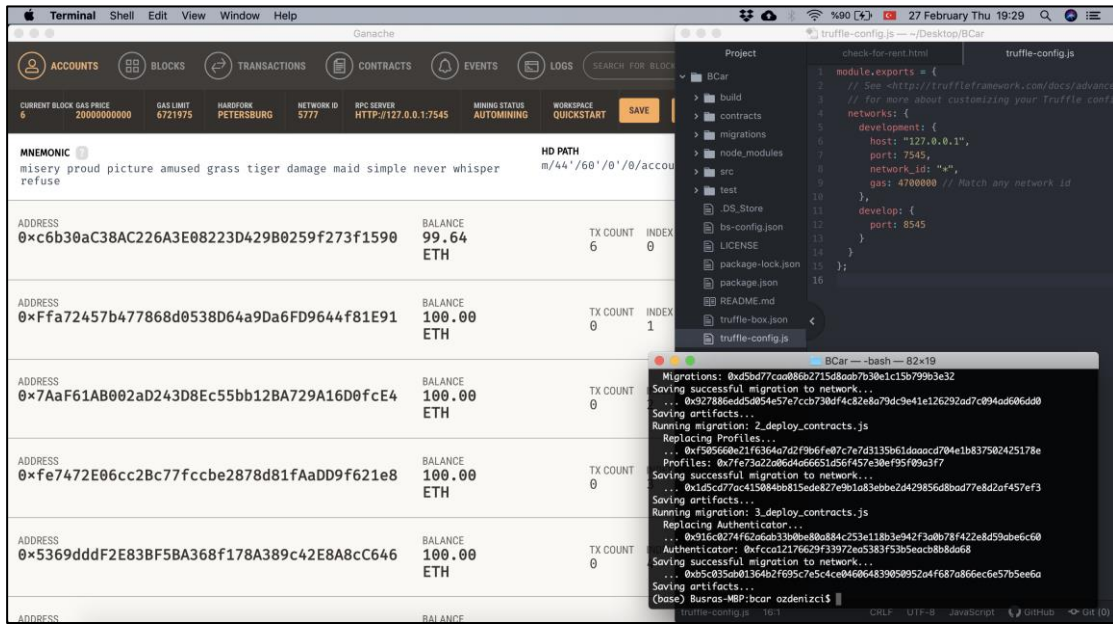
Terminal Shell Edit View Window Help

%90 27 February Thu 19:29

Ganache

ACCOUNTS BLOCKS TRANSACTIONS CONTRACTS EVENTS LOGS SEARCH FOR BLOCK

CURRENT BLOCK 6 | GAS PRICE 20000000000 | GAS LIMIT 6721975 | HARDFORK PETERSBURG | NETWORK ID 5777 | RPC SERVER HTTP://127.0.0.1:7545 | MINING STATUS AUTOMINING | WORKSPACE QUICKSTART | SAVE

MNEMONIC
misery proud picture amused grass tiger damage maid simple never whisper refuse

HD PATH
m/44'/60'/0'/0/accou

| ADDRESS | BALANCE | TX COUNT | INDEX |
|---|---|---|---|
| 0×c6b30aC38AC226A3E08223D429B0259f273f1590 | 99.64 ETH | 6 | 0 |
| 0×Ffa72457b477868d0538D64a9Da6FD9644f81E91 | 100.00 ETH | 0 | 1 |
| 0×7AaF61AB002aD243D8Ec55bb12BA729A16D0fcE4 | 100.00 ETH | 0 | |
| 0×fe7472E06cc2Bc77fccbe2878d81fAaDD9f621e8 | 100.00 ETH | 0 | |
| 0×5369dddF2E83BF5BA368f178A389c42E8A8cC646 | 100.00 ETH | 0 | |

ADDRESS BALANCE

truffle-config.js — ~/Desktop/BCar

Project | check-for-rent.html | truffle-config.js

BCar
build
contracts
migrations
node_modules
src
test
.DS_Store
bs-config.json
LICENSE
package-lock.json
package.json
README.md
truffle-box.json
truffle-config.js

1 module.exports = {
2 // See <http://truffleframework.com/docs/advanc
3 // for more about customizing your Truffle confi
4 networks: {
5 development: {
6 host: "127.0.0.1",
7 port: 7545,
8 network_id: "*",
9 gas: 4700000 // Match any network id
10 },
11 develop: {
12 port: 8545
13 }
14 }
15 };
16

BCar — -bash — 82×19

Migrations: 0xd5bd77caa086b2715d8aab7b30e1c15b799b3e32
Saving successful migration to network...
... 0x927886edd5d054e57e7ccb730df4c82e8a79dc9e41e126292ad7c094ad606dd0
Saving artifacts...
Running migration: 2_deploy_contracts.js
Replacing Profiles...
... 0xf505660e21f6364a7d2f9b6fe07c7e7d3135b61daaacd704e1b837502425178e
Profiles: 0x7fe73a22a06d4a66651d56f457e30ef95f09a3f7
Saving successful migration to network...
... 0x1d5cd77ac415084bb815ede827e9b1a83ebbe2d429856d8bad77e8d2af457ef3
Saving artifacts...
Running migration: 3_deploy_contracts.js
Replacing Authenticator...
... 0x916c0274f62a6ab33b0be80a884c253e118b3e942f3a0b78f422e8d59abe6c60
Authenticator: 0xfcca12176629f33972ea5383f53b5eacb8b8da68
Saving successful migration to network...
... 0xb5c035ab01364b2f695c7e5c4ce04606483905095 2a4f687a866ec6e57b5ee6a
Saving artifacts...
(base) Busras-MBP:bcar ozdenizci$

truffle-config.js 16:1 CRLF UTF-8 JavaScript GitHub Git (0)